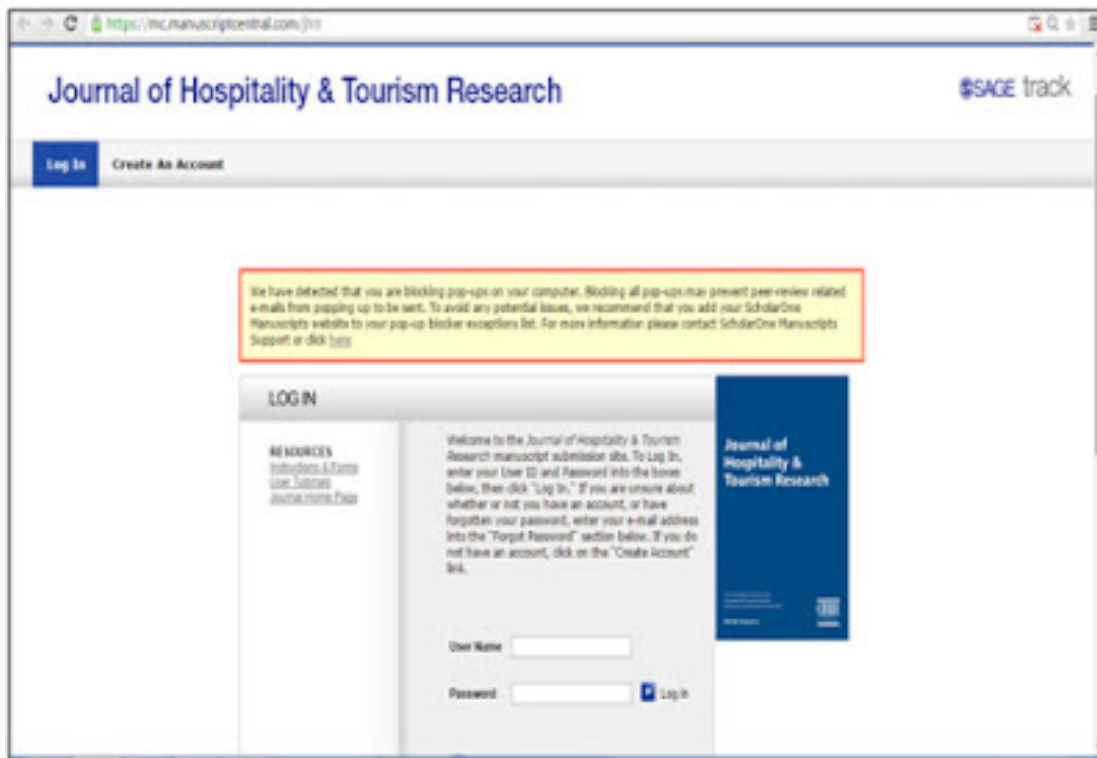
https://mc.manuscriptcentral.com/jhr

Journal of Hospitality & Tourism Research

SAGE track

Log In

Create An Account

We have detected that you are blocking pop-ups on your computer. Blocking all pop-ups may prevent peer-review related e-mails from popping up to be sent. To avoid any potential issues, we recommend that you add your ScholarOne Manuscripts website to your pop-up blocker exceptions list. For more information please contact ScholarOne Manuscripts Support or click here

LOG IN

RESOURCES
Instructions & Forms
User Tutorials
Journal Home Page

Welcome to the Journal of Hospitality & Tourism Research manuscript submission site. To Log In, enter your User ID and Password into the boxes below, then click "Log In." If you are unsure about whether or not you have an account, or have forgotten your password, enter your e-mail address into the "Forgot Password" section below. If you do not have an account, click on the "Create Account" link.

User Name

Password

Log In

Journal of Hospitality & Tourism Research

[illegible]